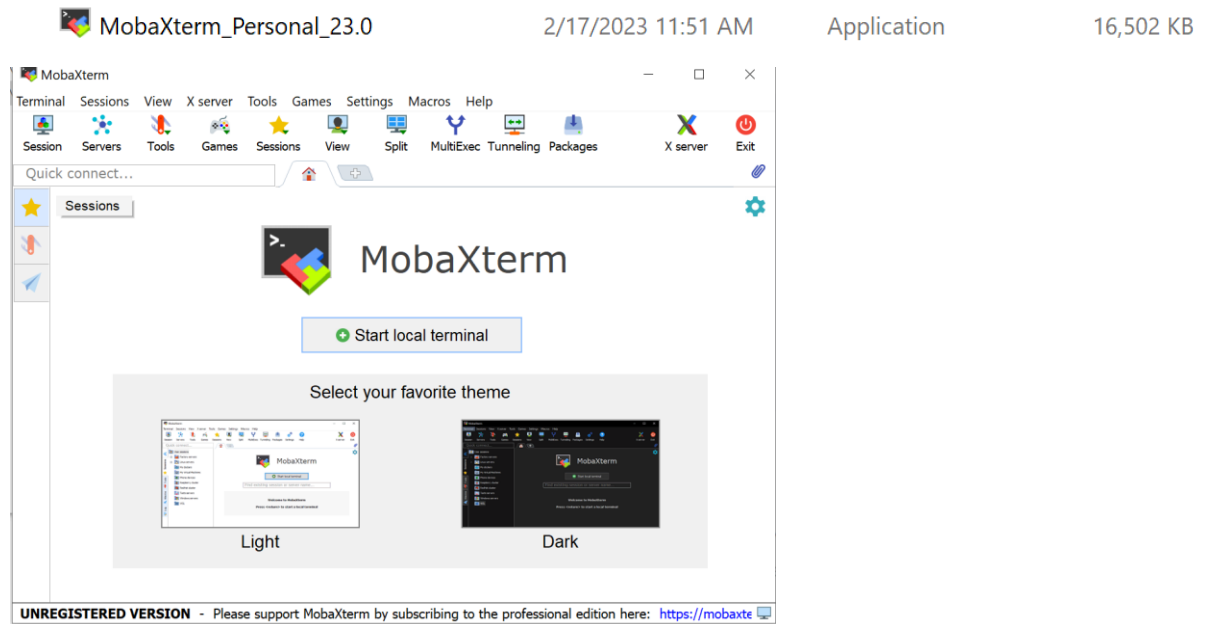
MobaXterm_Personal_23.0 2/17/2023 11:51 AM Application 16,502 KB

MobaXterm

Terminal Sessions View X server Tools Games Settings Macros Help

Session Servers Tools Games Sessions View Split MultiExec Tunneling Packages X server Exit

Quick connect...

Sessions

MobaXterm

Start local terminal

Select your favorite theme

Light

Dark

UNREGISTERED VERSION - Please support MobaXterm by subscribing to the professional edition here: https://mobaxte